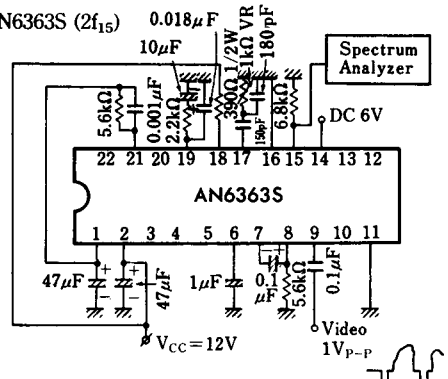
N6363S (2f$_{15}$)
0.018$\mu$F
10$\mu$F
390$\Omega$ 1/2W
1k$\Omega$ VR
180pF
Spectrum Analyzer
5.6k$\Omega$
0.001$\mu$F
2.2k$\Omega$
150pF
6.8k$\Omega$
DC 6V
22 21 20 19 18 17 16 15 14 13 12
AN6363S
1 2 3 4 5 6 7 8 9 10 11
47$\mu$F
47$\mu$F
1$\mu$F
0.1 $\mu$F
5.6k$\Omega$
0.1$\mu$F
V$_{CC}$=12V
Video
1V$_{P-P}$